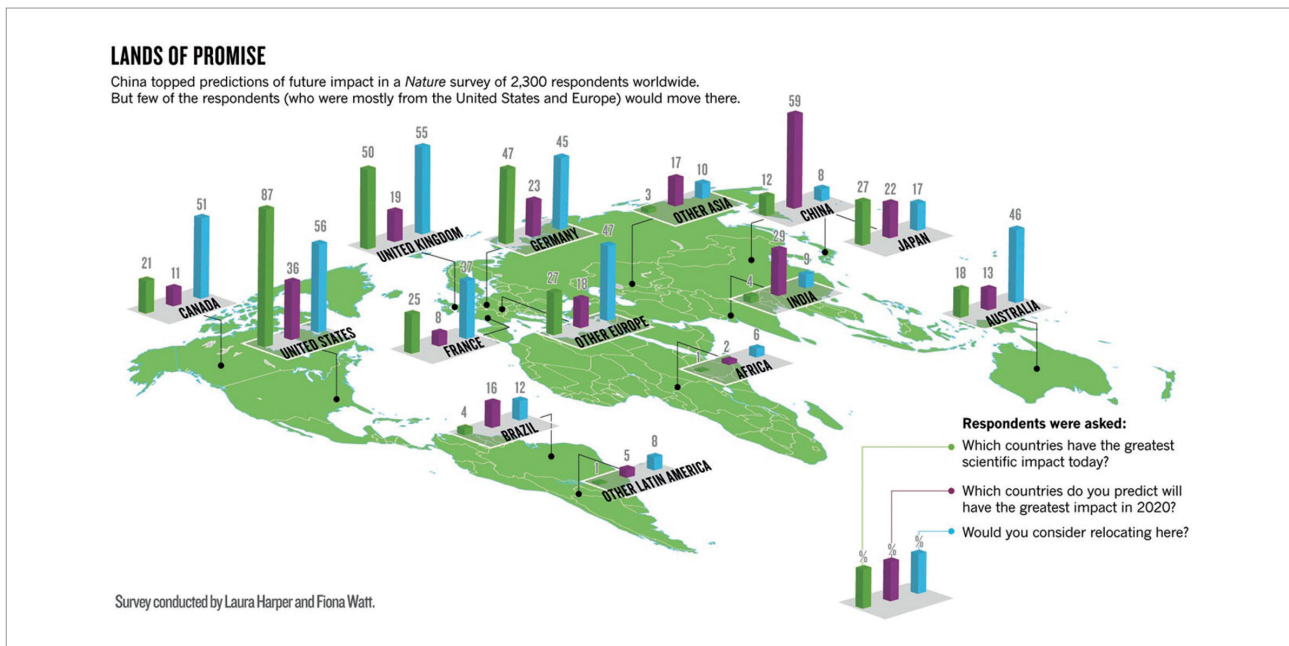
LANDS OF PROMISE

China topped predictions of future impact in a *Nature* survey of 2,300 respondents worldwide. But few of the respondents (who were mostly from the United States and Europe) would move there.

21 11 51
CANADA

87 36 56
UNITED STATES

50 19 55
UNITED KINGDOM

25 8 37
FRANCE

47 23 45
GERMANY

27 18 47
OTHER EUROPE

3 17 10
OTHER ASIA

12 59 8
CHINA

27 22 17
JAPAN

4 29 9
INDIA

18 13 46
AUSTRALIA

1 2 6
AFRICA

4 16 12
BRAZIL

1 5 8
OTHER LATIN AMERICA

Respondents were asked:
Which countries have the greatest scientific impact today?
Which countries do you predict will have the greatest impact in 2020?
Would you consider relocating here?

% % %

Survey conducted by Laura Harper and Fiona Watt.